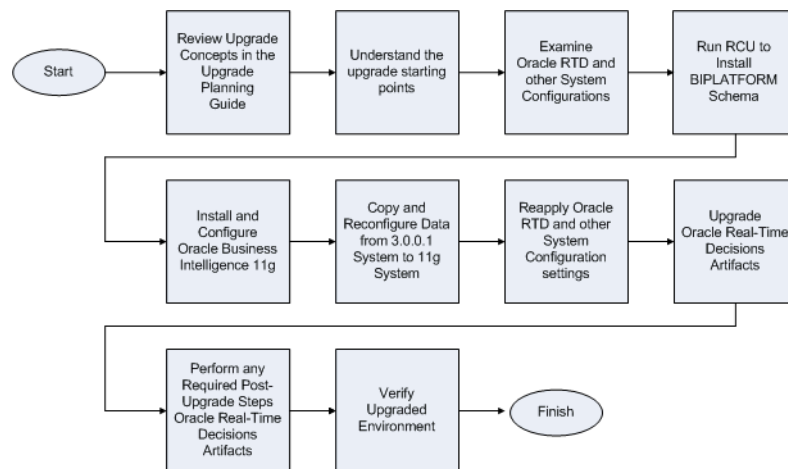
Start

Review Upgrade Concepts in the Upgrade Planning Guide

Understand the upgrade starting points

Examine Oracle RTD and other System Configurations

Run RCU to Install BIPLATFORM Schema

Install and Configure Oracle Business Intelligence 11g

Copy and Reconfigure Data from 3.0.0.1 System to 11g System

Reapply Oracle RTD and other System Configuration settings

Upgrade Oracle Real-Time Decisions Artifacts

Perform any Required Post-Upgrade Steps Oracle Real-Time Decisions Artifacts

Verify Upgraded Environment

Finish